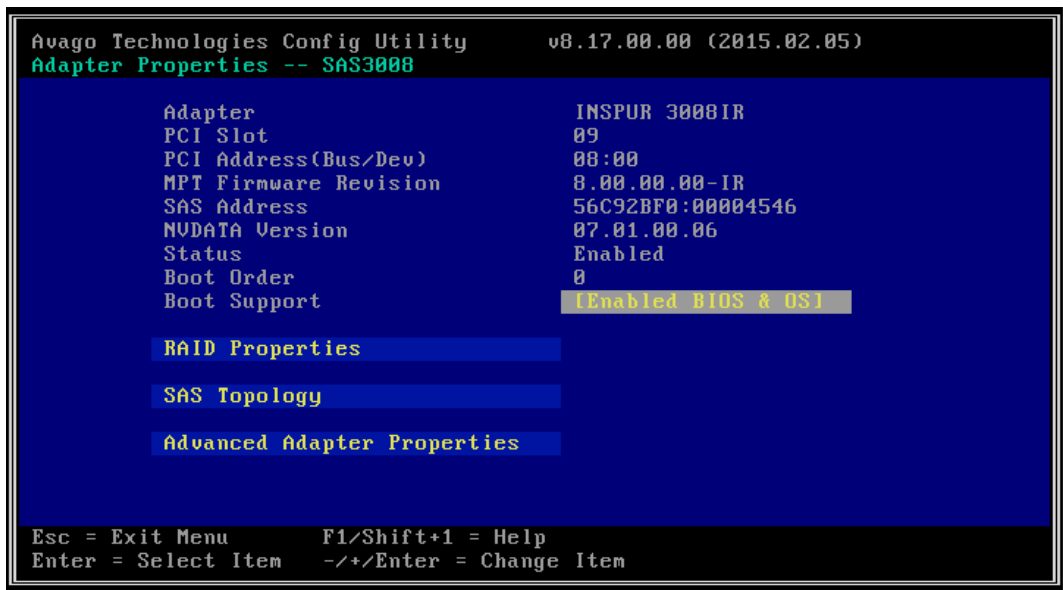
Avago Technologies Config Utility v8.17.00.00 (2015.02.05)
Adapter Properties -- SAS3008

| | |
|---|---|
| Adapter | INSPUR 3008IR |
| PCI Slot | 09 |
| PCI Address(Bus/Dev) | 08:00 |
| MPT Firmware Revision | 8.00.00.00-IR |
| SAS Address | 56C92BF0:00004546 |
| NVDATA Version | 07.01.00.06 |
| Status | Enabled |
| Boot Order | 0 |
| Boot Support | [Enabled BIOS & OS] |

RAID Properties

SAS Topology

Advanced Adapter Properties

Esc = Exit Menu F1/Shift+1 = Help
Enter = Select Item -/+/Enter = Change Item